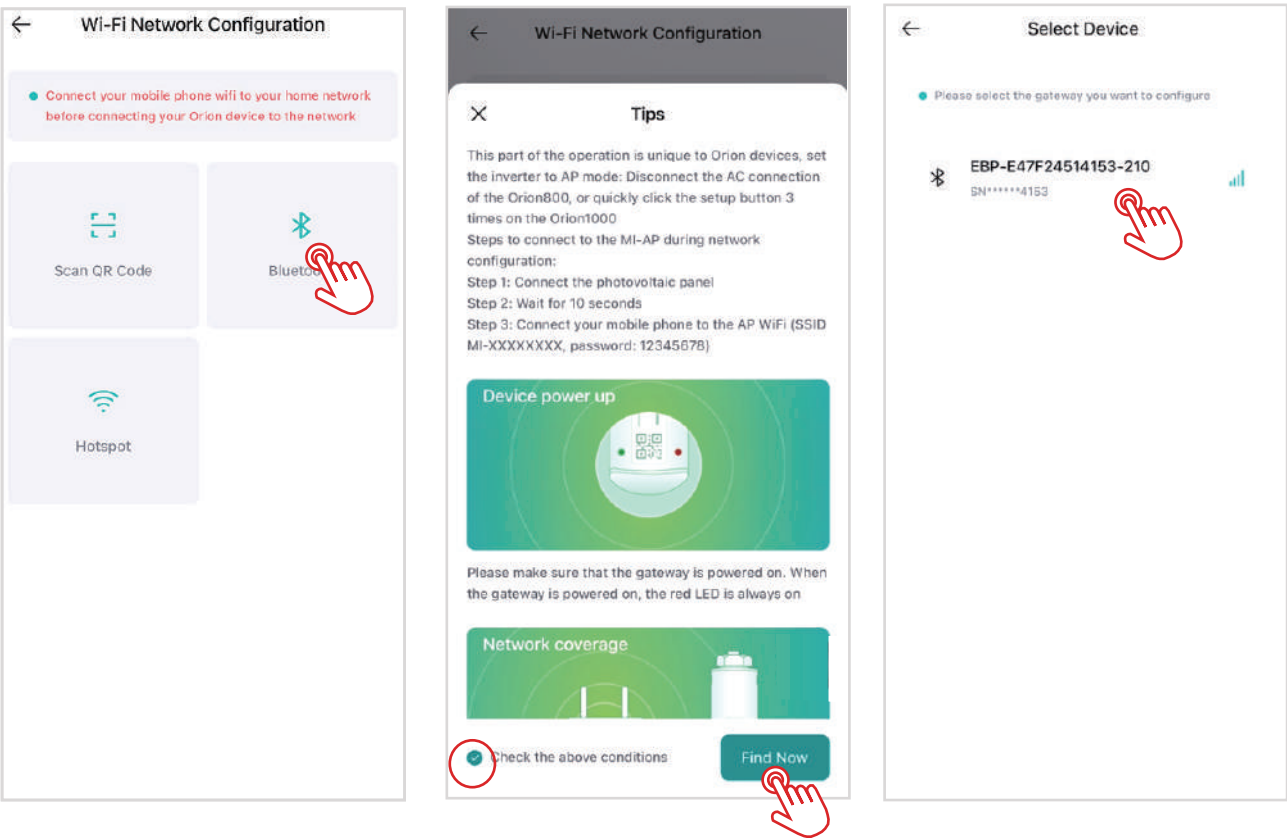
←
Wi-Fi Network Configuration

Connect your mobile phone wifi to your home network before connecting your Orion device to the network

Scan QR Code

Bluetoo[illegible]

Hotspot

←
Wi-Fi Network Configuration

×
Tips

This part of the operation is unique to Orion devices, set the inverter to AP mode: Disconnect the AC connection of the Orion800, or quickly click the setup button 3 times on the Orion1000
Steps to connect to the MI-AP during network configuration:
Step 1: Connect the photovoltaic panel
Step 2: Wait for 10 seconds
Step 3: Connect your mobile phone to the AP WiFi (SSID MI-XXXXXXXX, password: 12345678)

Device power up

Please make sure that the gateway is powered on. When the gateway is powered on, the red LED is always on

Network coverage

Check the above conditions

Find Now

←
Select Device

Please select the gateway you want to configure

EBP-E47F24514153-210
SN******4153